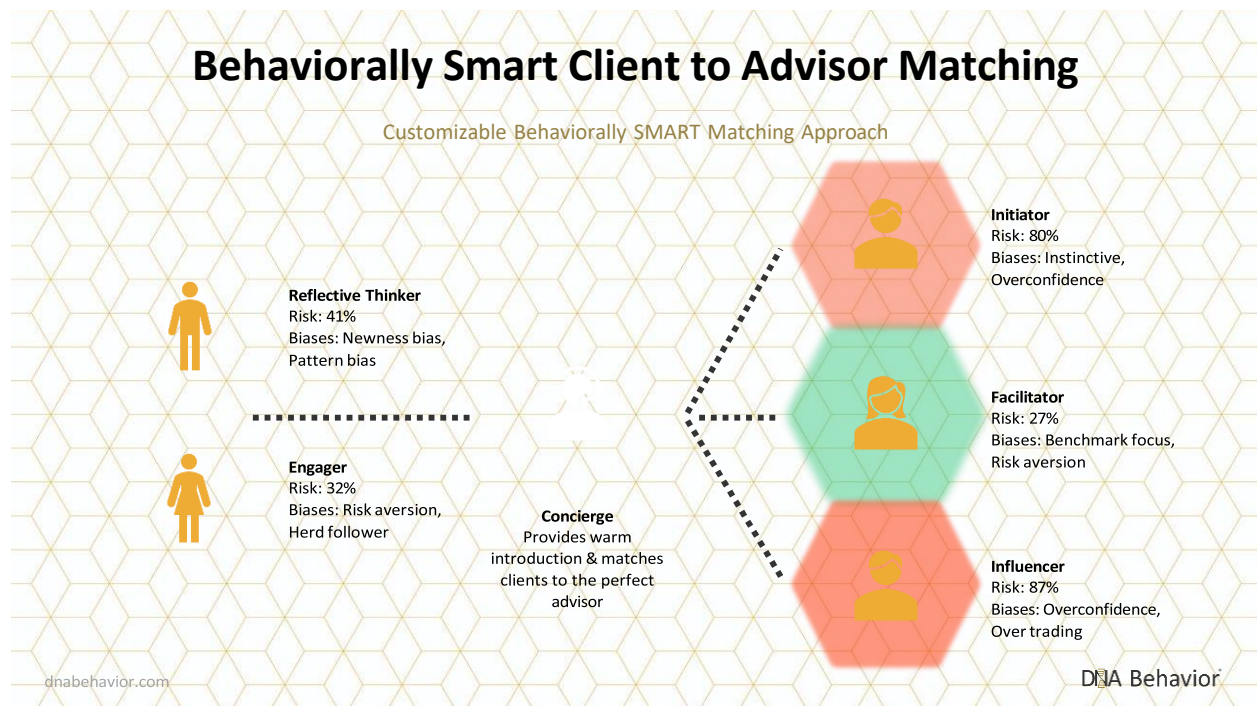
Behaviorally Smart Client to Advisor Matching

Customizable Behaviorally SMART Matching Approach

Reflective Thinker
Risk: 41%
Biases: Newness bias, Pattern bias

Engager
Risk: 32%
Biases: Risk aversion, Herd follower

Concierge
Provides warm introduction & matches clients to the perfect advisor

Initiator
Risk: 80%
Biases: Instinctive, Overconfidence

Facilitator
Risk: 27%
Biases: Benchmark focus, Risk aversion

Influencer
Risk: 87%
Biases: Overconfidence, Over trading

dnabehavior.com

DNA Behavior